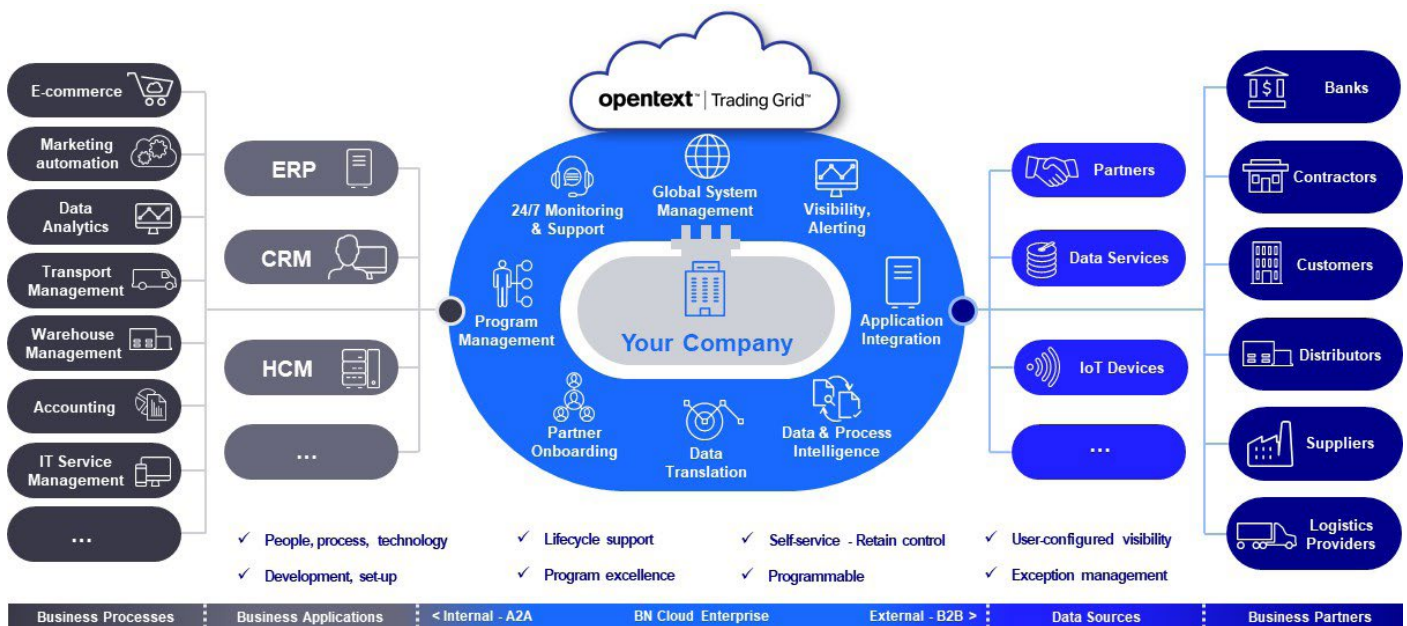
opentext™ | Trading Grid™

E-commerce
Marketing automation
Data Analytics
Transport Management
Warehouse Management
Accounting
IT Service Management
...

ERP
CRM
HCM
...

24/7 Monitoring & Support
Global System Management
Visibility, Alerting
Program Management
Your Company
Application Integration
Partner Onboarding
Data Translation
Data & Process Intelligence

Partners
Data Services
IoT Devices
...

Banks
Contractors
Customers
Distributors
Suppliers
Logistics Providers

✓ People, process, technology
✓ Development, set-up
✓ Lifecycle support
✓ Program excellence
✓ Self-service - Retain control
✓ Programmable
✓ User-configured visibility
✓ Exception management

Business Processes | Business Applications | < Internal - A2A | BN Cloud Enterprise | External - B2B > | Data Sources | Business Partners